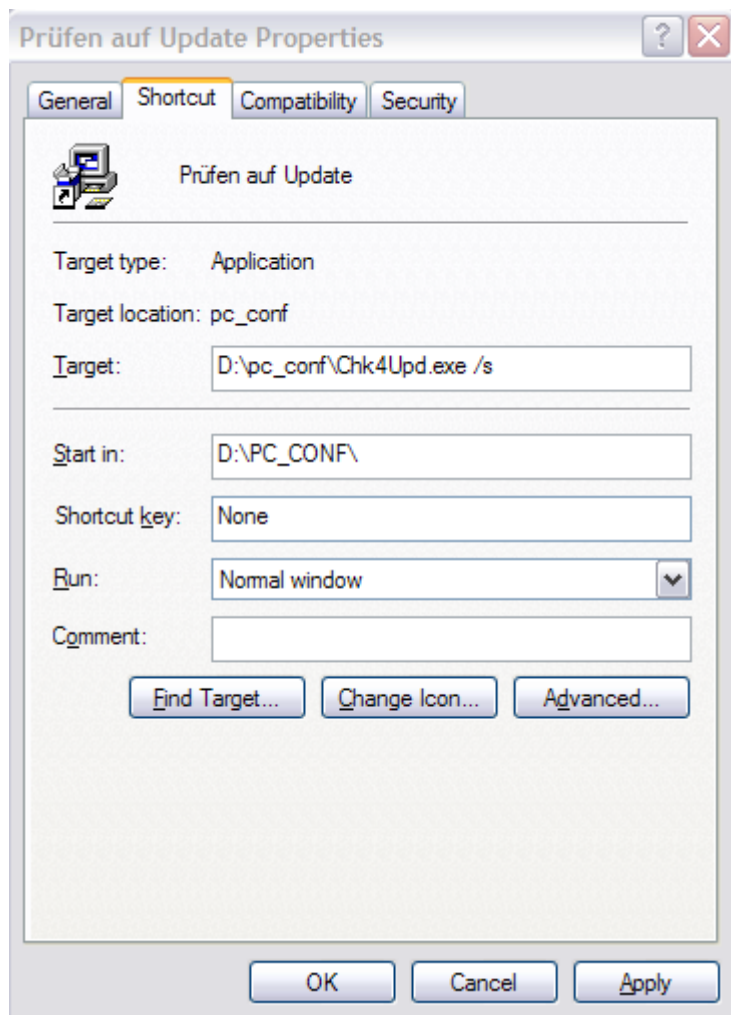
Prüfen auf Update Properties

?

General
Shortcut
Compatibility
Security

Prüfen auf Update

Target type: Application

Target location: pc_conf

Target: D:\pc_conf\Chk4Upd.exe /s

Start in: D:\PC_CONF\

Shortcut key: None

Run: Normal window

Comment:

Find Target...
Change Icon...
Advanced...

OK
Cancel
Apply